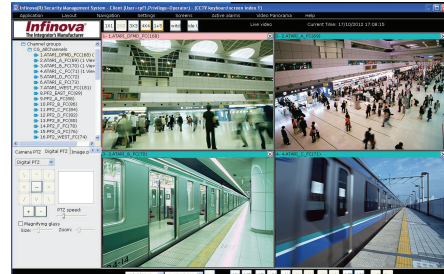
Infinova(R) Security Management System - Client [User: op1 (Privilege: Operator) ] [CCTV keyboard screen index: 1]

Application Layout Navigation Settings Screens Active alarms Video Panorama Help

Live video Current Time: 17/10/2012 17:08:15

Infinova
The Integrator's Manufacturer

Channel groups

Camera PTZ Digital PTZ Image

Digital PTZ

PTZ speed

Magnifying glass

Size: Zoom:

1 - 1-ATAKS_DPMD_PC(160)

2 - 1-ATAKS_A_PC(66)

3 - 1-ATAKS_B_PC(66)

4 - 1-ATAKS_A_PC(67)